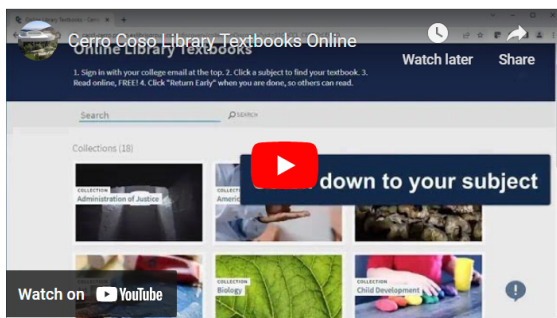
Cerro Coso Library Textbooks Online

Watch later

Share

Online Library Textbooks

1. Sign in with your college email at the top. 2. Click a subject to find your textbook. 3. Read online, FREE! 4. Click "Return Early" when you are done, so others can read.

Search

SEARCH

Collections (18)

COLLECTION
Administration of Justice

COLLECTION
Americ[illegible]

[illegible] down to your subject

COLLECTION
Biology

COLLECTION
Child Development

Watch on YouTube